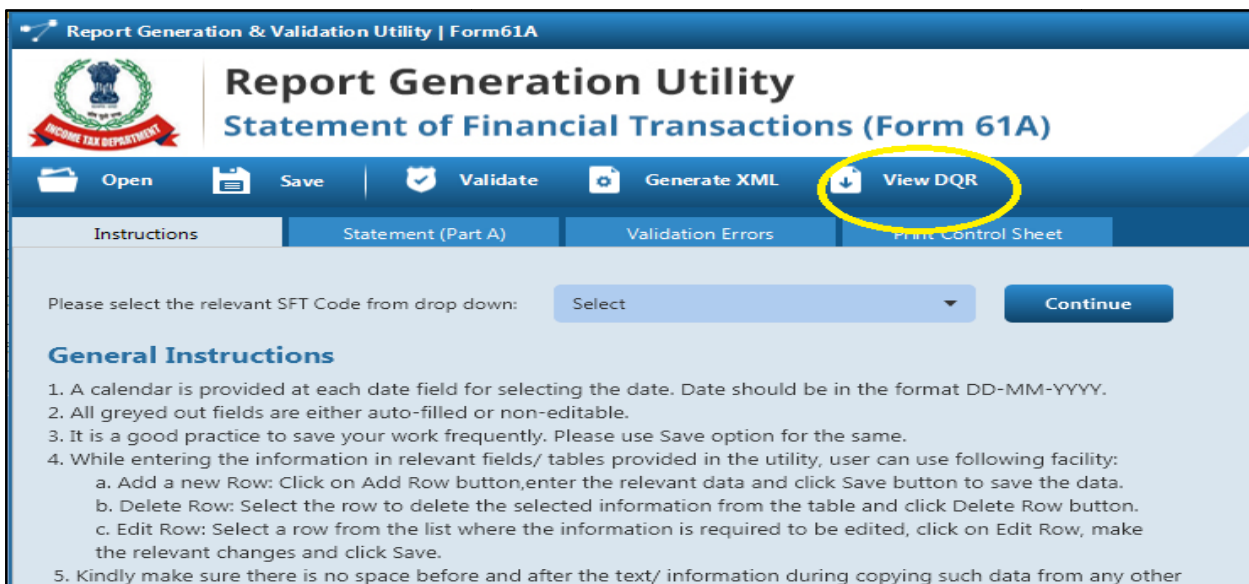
Report Generation & Validation Utility | Form61A

INCOME TAX DEPARTMENT

Report Generation Utility

Statement of Financial Transactions (Form 61A)

Open Save Validate Generate XML View DQR

Instructions Statement (Part A) Validation Errors Print Control Sheet

Please select the relevant SFT Code from drop down: Select Continue

General Instructions

1. A calendar is provided at each date field for selecting the date. Date should be in the format DD-MM-YYYY.
2. All greyed out fields are either auto-filled or non-editable.
3. It is a good practice to save your work frequently. Please use Save option for the same.
4. While entering the information in relevant fields/ tables provided in the utility, user can use following facility:
a. Add a new Row: Click on Add Row button,enter the relevant data and click Save button to save the data.
b. Delete Row: Select the row to delete the selected information from the table and click Delete Row button.
c. Edit Row: Select a row from the list where the information is required to be edited, click on Edit Row, make the relevant changes and click Save.
5. Kindly make sure there is no space before and after the text/ information during copying such data from any other